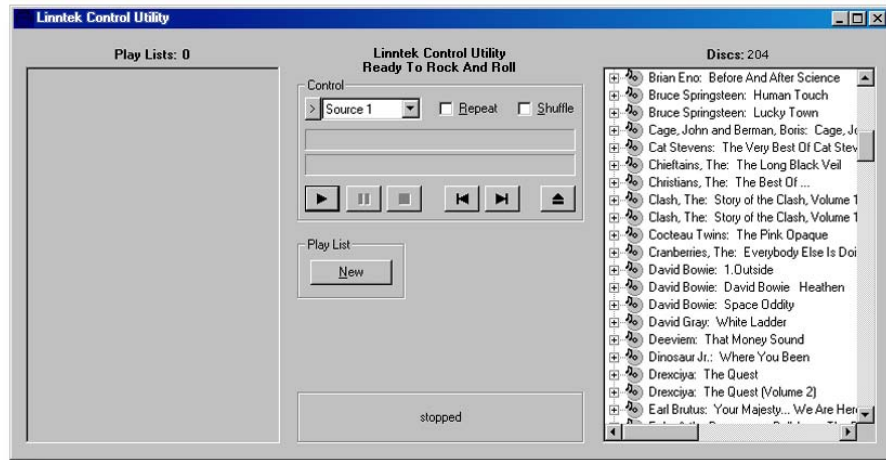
Linntek Control Utility

Play Lists: 0

Linntek Control Utility
Ready To Rock And Roll

Control
> Source 1
Repeat
Shuffle

Play List
New

stopped

Discs: 204

Brian Eno: Before And After Science
Bruce Springsteen: Human Touch
Bruce Springsteen: Lucky Town
Cage, John and Berman, Boris: Cage, Jo
Cat Stevens: The Very Best Of Cat Stev
Chieftains, The: The Long Black Veil
Christians, The: The Best Of ...
Clash, The: Story of the Clash, Volume 1
Clash, The: Story of the Clash, Volume 1
Cocteau Twins: The Pink Opaque
Cranberries, The: Everybody Else Is Doi
David Bowie: 1.Outside
David Bowie: David Bowie Heathen
David Bowie: Space Oddity
David Gray: White Ladder
Deeviem: That Money Sound
Dinosaur Jr.: Where You Been
Drexciya: The Quest
Drexciya: The Quest (Volume 2)
Earl Brutus: Your Majesty... We Are Her
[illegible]